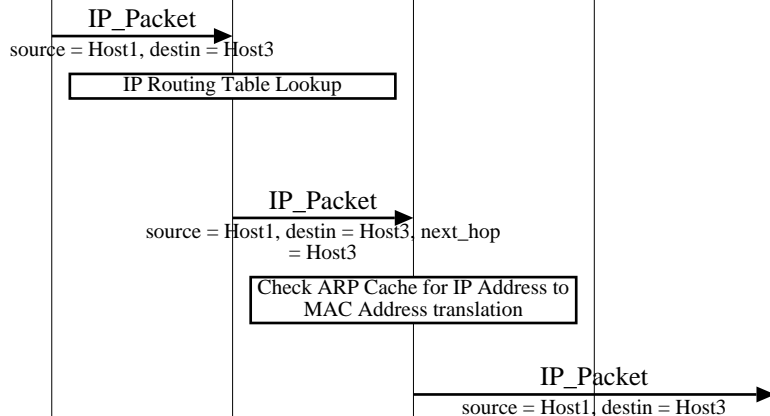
IP_Packet
source = Host1, destin = Host3

IP Routing Table Lookup

IP_Packet
source = Host1, destin = Host3, next_hop = Host3

Check ARP Cache for IP Address to MAC Address translation

IP_Packet
source = Host1, destin = Host3